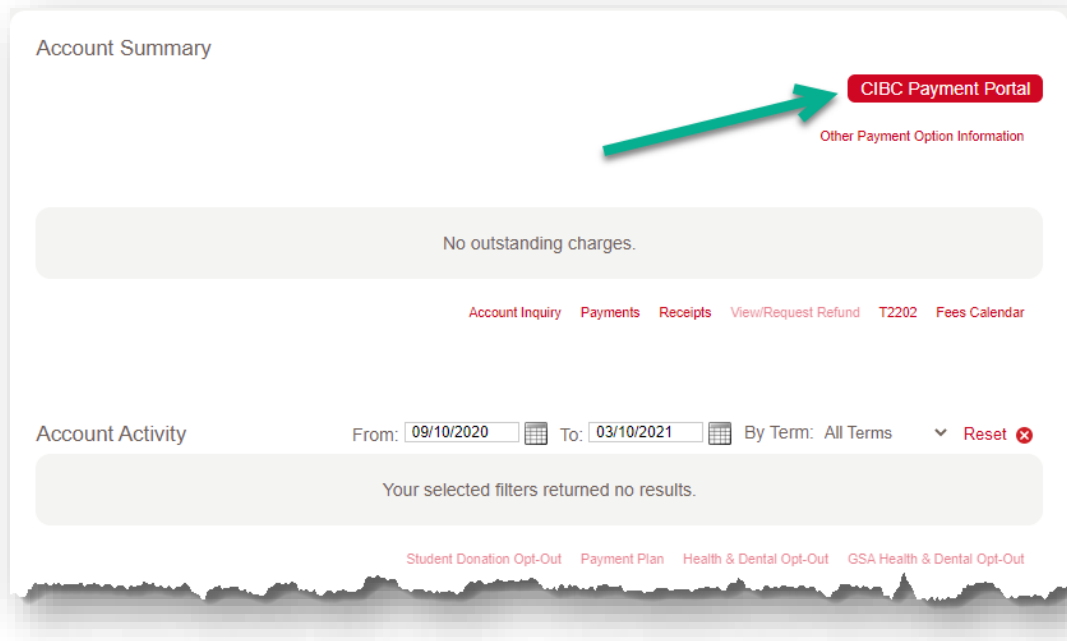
Account Summary

CIBC Payment Portal

Other Payment Option Information

No outstanding charges.

Account Inquiry Payments Receipts View/Request Refund T2202 Fees Calendar

Account Activity From: 09/10/2020 To: 03/10/2021 By Term: All Terms Reset

Your selected filters returned no results.

Student Donation Opt-Out Payment Plan Health & Dental Opt-Out GSA Health & Dental Opt-Out